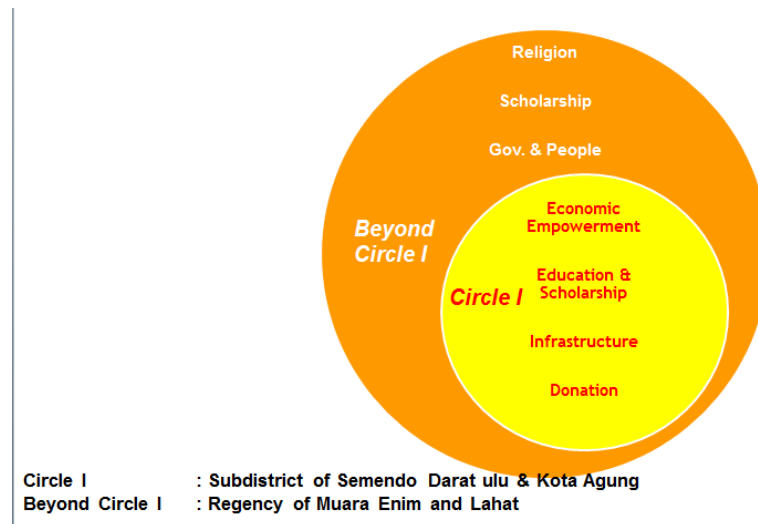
Religion

Scholarship

Gov. & People

Beyond Circle I

Economic Empowerment

Education & Scholarship

Circle I

Infrastructure

Donation

Circle I : Subdistrict of Semendo Darat ulu & Kota Agung
Beyond Circle I : Regency of Muara Enim and Lahat